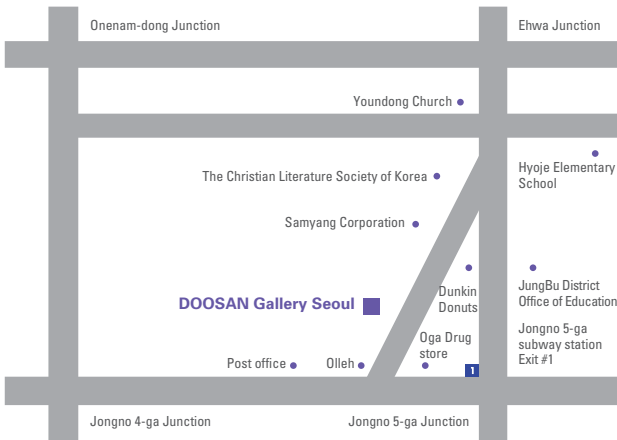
Onenam-dong Junction

Ehwa Junction

Youndong Church

Hyoje Elementary School

The Christian Literature Society of Korea

Samyang Corporation

Dunkin Donuts

JungBu District Office of Education

DOOSAN Gallery Seoul

Jongno 5-ga subway station Exit #1

Oga Drug store

Post office

Olleh

1

Jongno 4-ga Junction

Jongno 5-ga Junction